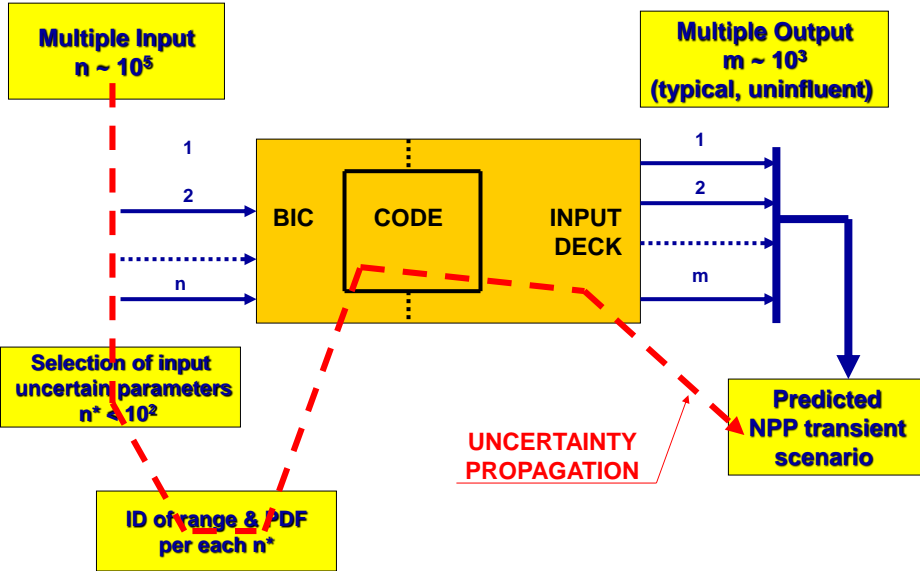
Multiple Input
n ~ $10^5$

Multiple Output
m ~ $10^3$
(typical, uninfluent)

1

2

n

BIC

CODE

INPUT DECK

1

2

m

Selection of input uncertain parameters
n* < $10^2$

Predicted NPP transient scenario

UNCERTAINTY PROPAGATION

ID of range & PDF per each n*